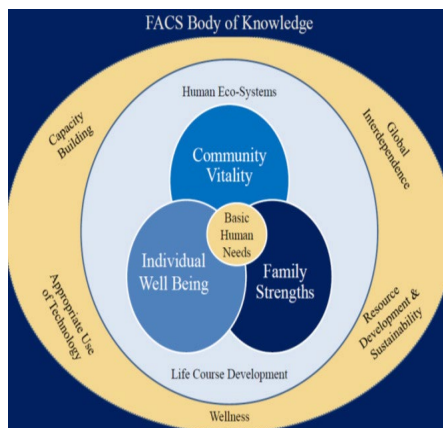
FACS Body of Knowledge

Capacity Building

Global Interdependence

Human Eco-Systems

Community Vitality

Basic Human Needs

Individual Well Being

Family Strengths

Appropriate Use of Technology

Resource Development & Sustainability

Life Course Development

Wellness